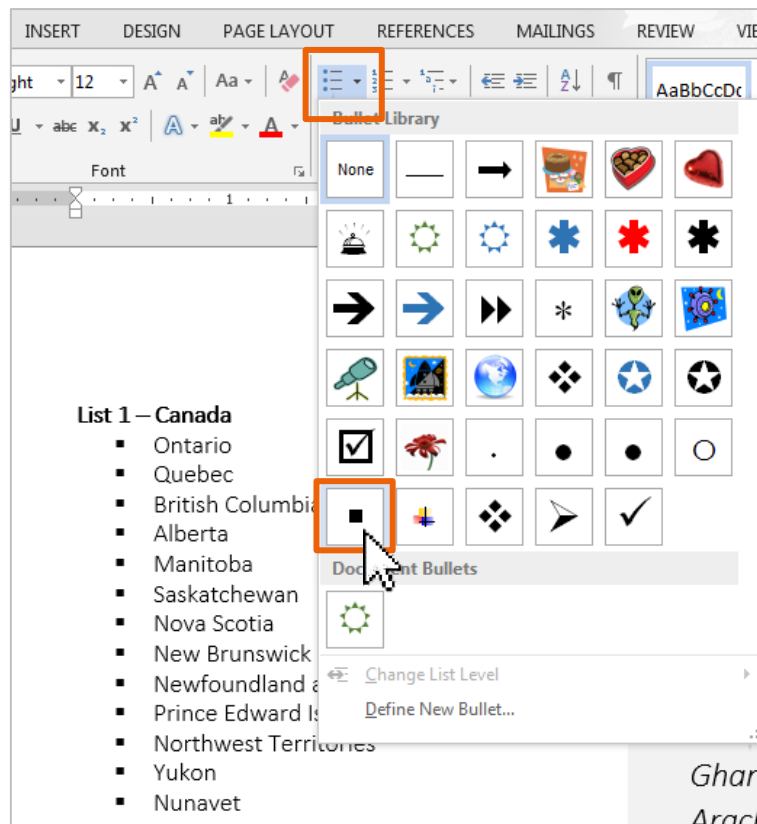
INSERT DESIGN PAGE LAYOUT REFERENCES MAILINGS REVIEW VI

ght 12 A A Aa AaBbCcDc

Font

Bullet Library

None

Document Bullets

Change List Level

Define New Bullet...

List 1 – Canada

- Ontario
- Quebec
- British Columbia
- Alberta
- Manitoba
- Saskatchewan
- Nova Scotia
- New Brunswick
- Newfoundland a
- Prince Edward Is
- Northwest Territories
- Yukon
- Nunavet

Ghar
Arac